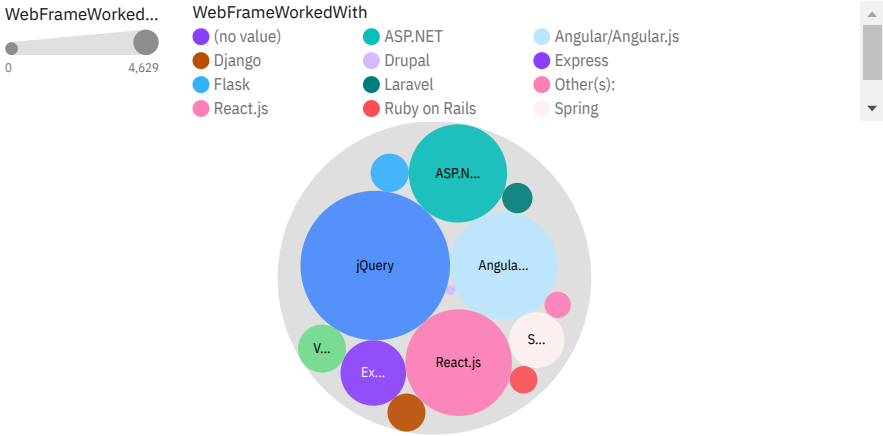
WebFrameWorked...

0
4,629

WebFrameWorkedWith

(no value)
ASP.NET
Angular/Angular.js
Django
Drupal
Express
Flask
Laravel
Other(s):
React.js
Ruby on Rails
Spring

ASP.N...
jQuery
Angula...
S...
V...
Ex...
React.js